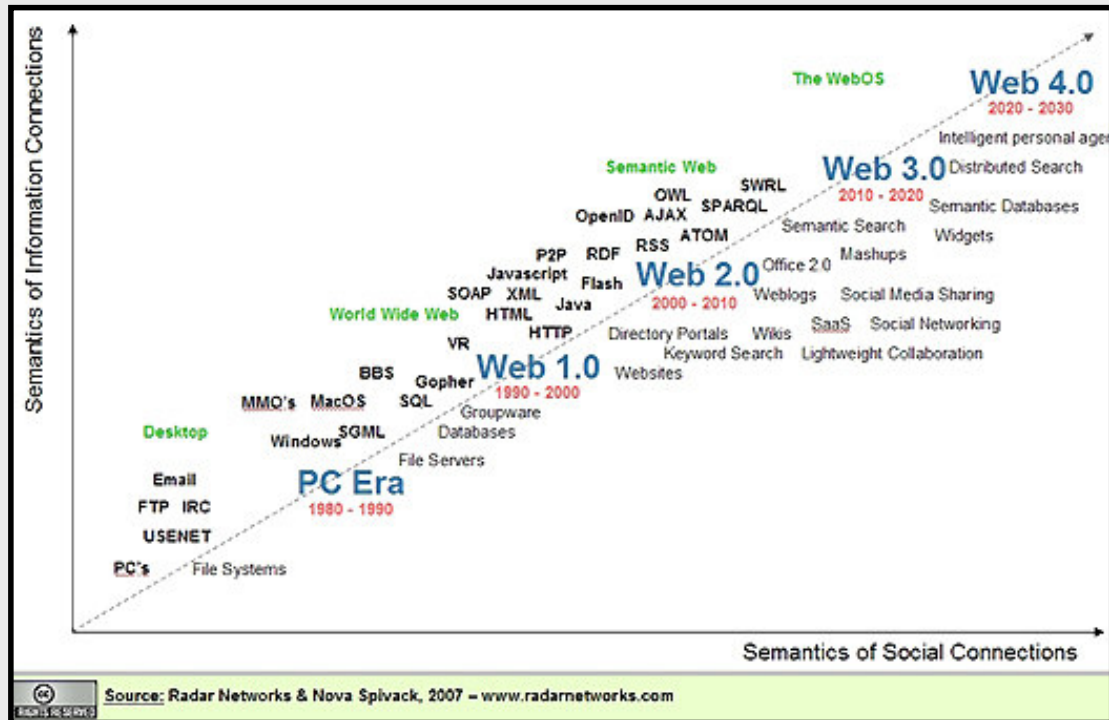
Semantics of Information Connections

The WebOS

Web 4.0
2020 - 2030
Intelligent personal age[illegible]
Distributed Search

Semantic Web
SWRL
OWL
SPARQL
OpenID
AJAX
ATOM
Web 3.0
2010 - 2020
Semantic Databases
Widgets
Semantic Search
RSS
RDF
P2P
Javascript
Flash
Mashups
Office 2.0
Web 2.0
2000 - 2010
SOAP
XML
Java
Weblogs
Social Media Sharing
World Wide Web
HTML
HTTP
Directory Portals
Wikis
SaaS
Social Networking
VR
Keyword Search
Lightweight Collaboration
BBS
Gopher
Web 1.0
1990 - 2000
Websites
MMO's
MacOS
SQL
Groupware
Desktop
Windows
SGML
Databases
File Servers
Email
PC Era
1980 - 1990
FTP
IRC
USENET
PC's
File Systems

Semantics of Social Connections

Source: Radar Networks & Nova Spivack, 2007 – www.radarnetworks.com